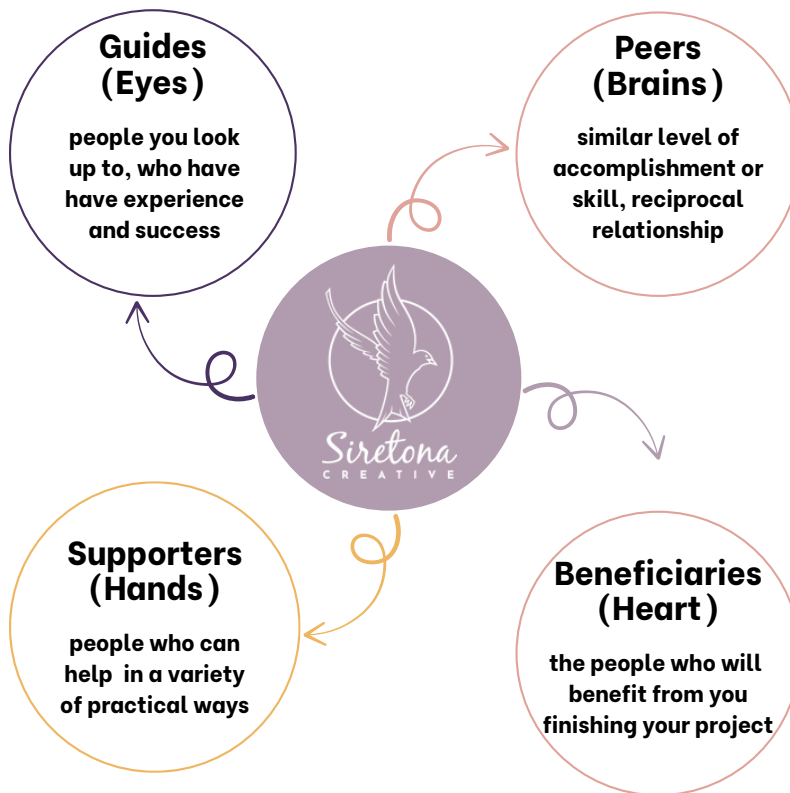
Guides (Eyes)

people you look up to, who have have experience and success

Peers (Brains)

similar level of accomplishment or skill, reciprocal relationship

Siretona CREATIVE

Supporters (Hands)

people who can help in a variety of practical ways

Beneficiaries (Heart)

the people who will benefit from you finishing your project